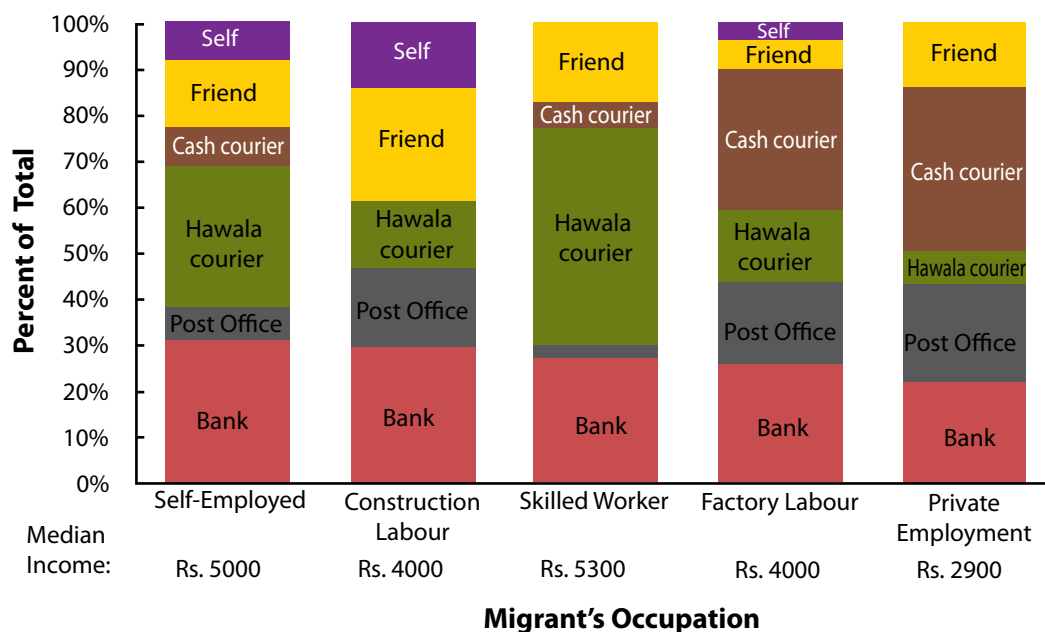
Percent of Total

100%
90%
80%
70%
60%
50%
40%
30%
20%
10%
0%

Self
Friend
Cash courier
Hawala courier
Post Office
Bank

Self
Friend
Hawala courier
Post Office
Bank

Friend
Cash courier
Hawala courier
Bank

Self
Friend
Cash courier
Hawala courier
Post Office
Bank

Friend
Cash courier
Hawala courier
Post Office
Bank

Self-Employed
Construction Labour
Skilled Worker
Factory Labour
Private Employment

Median Income:
Rs. 5000
Rs. 4000
Rs. 5300
Rs. 4000
Rs. 2900

Migrant's Occupation